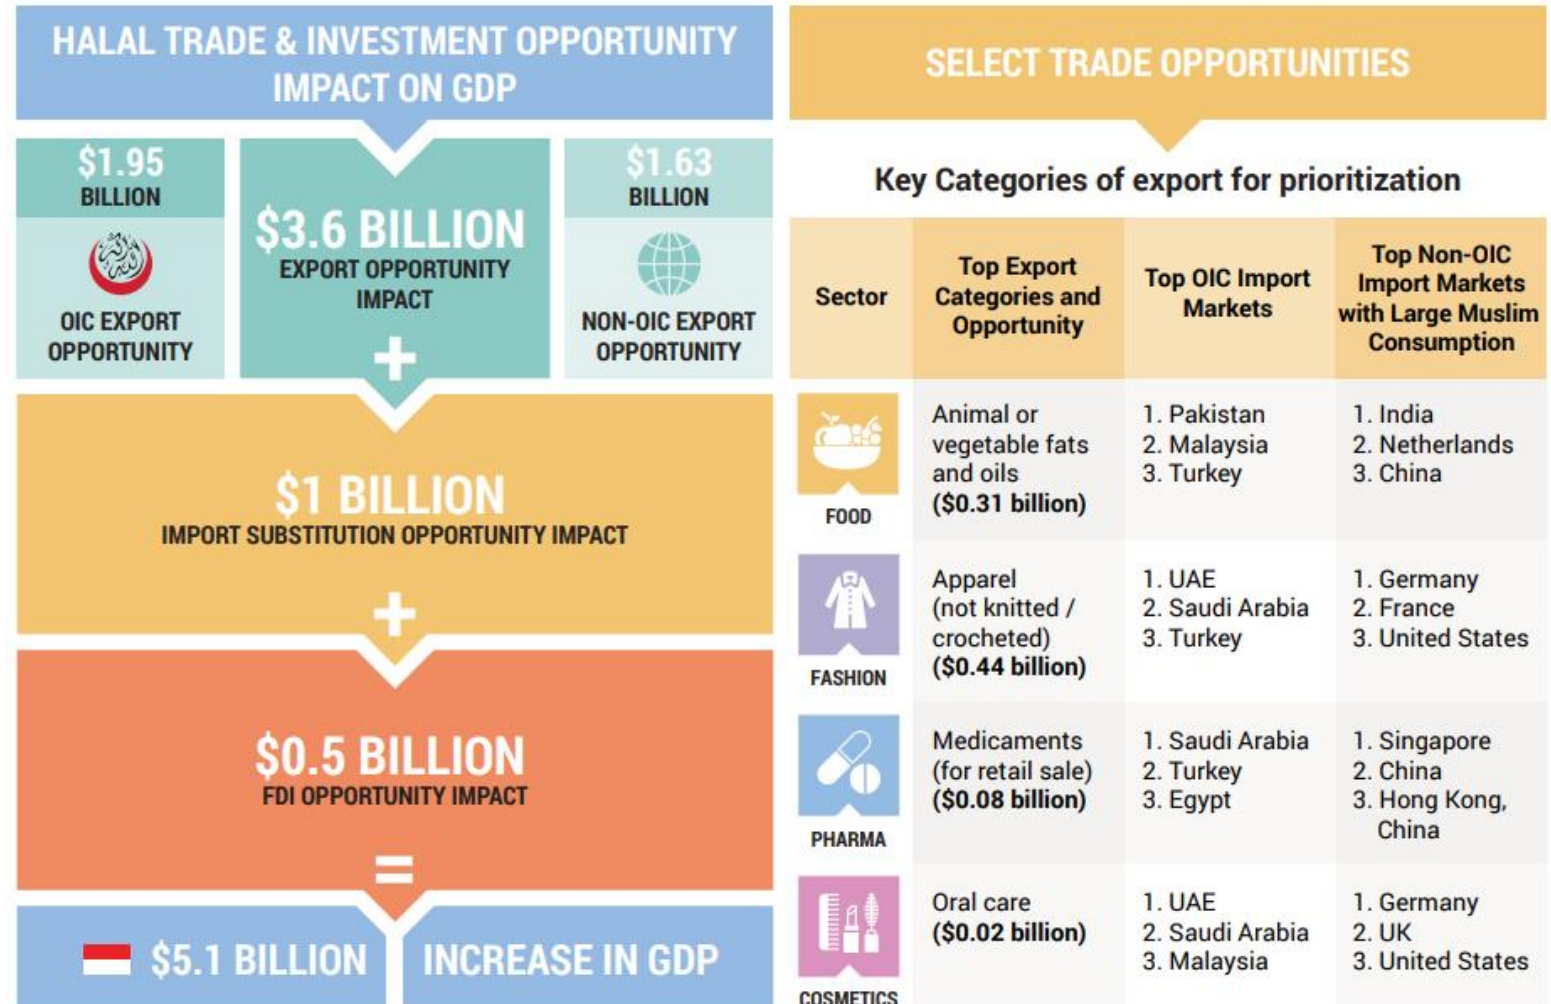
HALAL TRADE & INVESTMENT OPPORTUNITY IMPACT ON GDP

$1.95 BILLION
OIC EXPORT OPPORTUNITY

$3.6 BILLION
EXPORT OPPORTUNITY IMPACT

$1.63 BILLION
NON-OIC EXPORT OPPORTUNITY

+

$1 BILLION
IMPORT SUBSTITUTION OPPORTUNITY IMPACT

+

$0.5 BILLION
FDI OPPORTUNITY IMPACT

=

$5.1 BILLION INCREASE IN GDP

SELECT TRADE OPPORTUNITIES

Key Categories of export for prioritization

| Sector | Top Export Categories and Opportunity | Top OIC Import Markets | Top Non-OIC Import Markets with Large Muslim Consumption |
|---|---|---|---|
| FOOD | Animal or vegetable fats and oils ($0.31 billion) | 1. Pakistan 2. Malaysia 3. Turkey | 1. India 2. Netherlands 3. China |
| FASHION | Apparel (not knitted / crocheted) ($0.44 billion) | 1. UAE 2. Saudi Arabia 3. Turkey | 1. Germany 2. France 3. United States |
| PHARMA | Medicaments (for retail sale) ($0.08 billion) | 1. Saudi Arabia 2. Turkey 3. Egypt | 1. Singapore 2. China 3. Hong Kong, China |
| COSMETICS | Oral care ($0.02 billion) | 1. UAE 2. Saudi Arabia 3. Malaysia | 1. Germany 2. UK 3. United States |